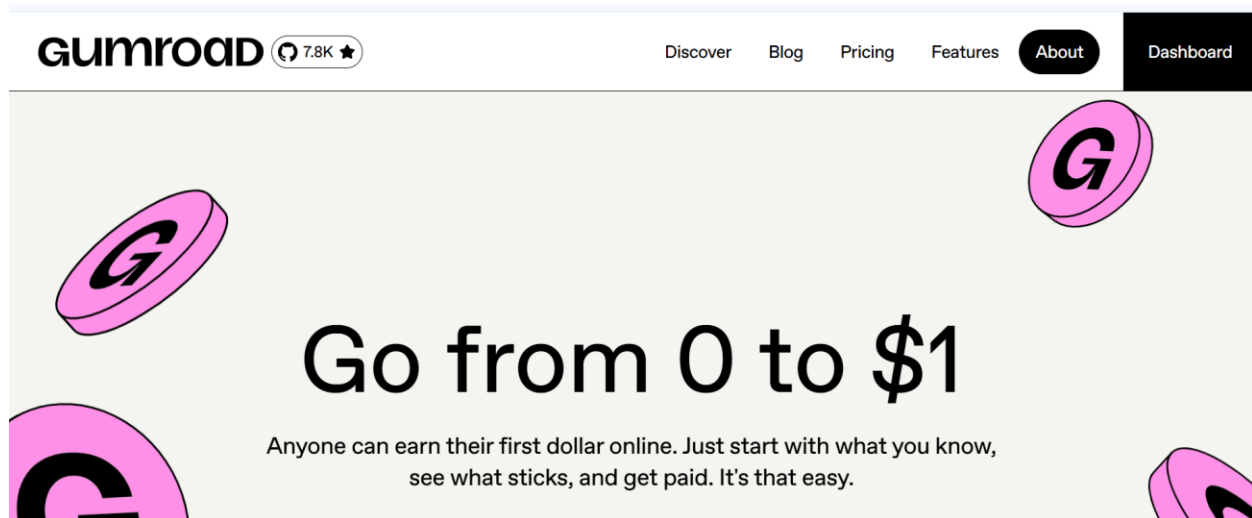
GUMROAD 7.8K

Discover Blog Pricing Features About Dashboard

G

G

Go from 0 to $1

Anyone can earn their first dollar online. Just start with what you know, see what sticks, and get paid. It's that easy.

G